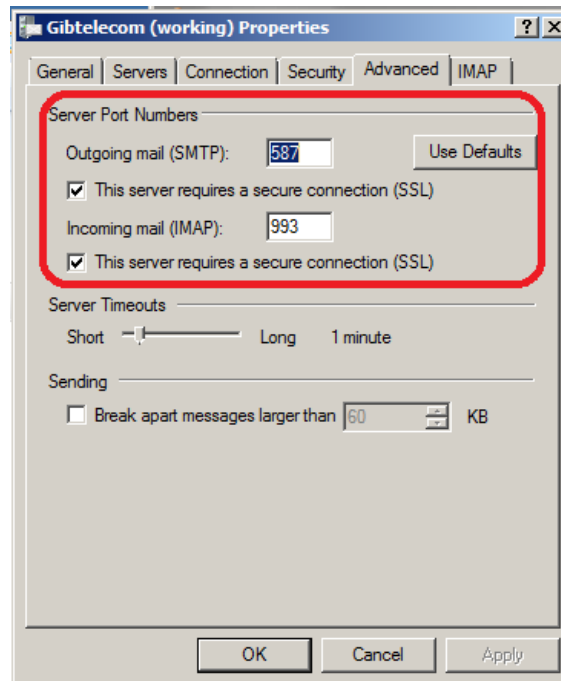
Gibtelecom (working) Properties

?
X

General | Servers | Connection | Security | Advanced | IMAP

Server Port Numbers

Outgoing mail (SMTP): 587

Use Defaults

This server requires a secure connection (SSL)

Incoming mail (IMAP): 993

This server requires a secure connection (SSL)

Server Timeouts

Short Long 1 minute

Sending

Break apart messages larger than 60 KB

OK

Cancel

Apply